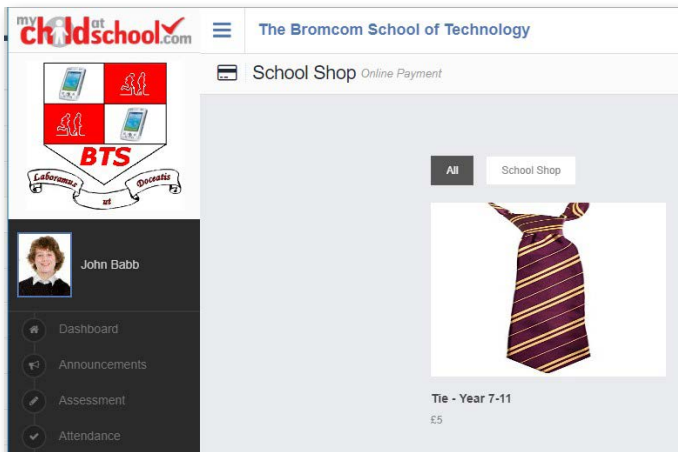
my child at school.com

The Bromcom School of Technology

School Shop Online Payment

BTS
Laboramus ut Doceatis

John Babb

Dashboard
Announcements
Assessment
Attendance

All
School Shop

Tie - Year 7-11
£5